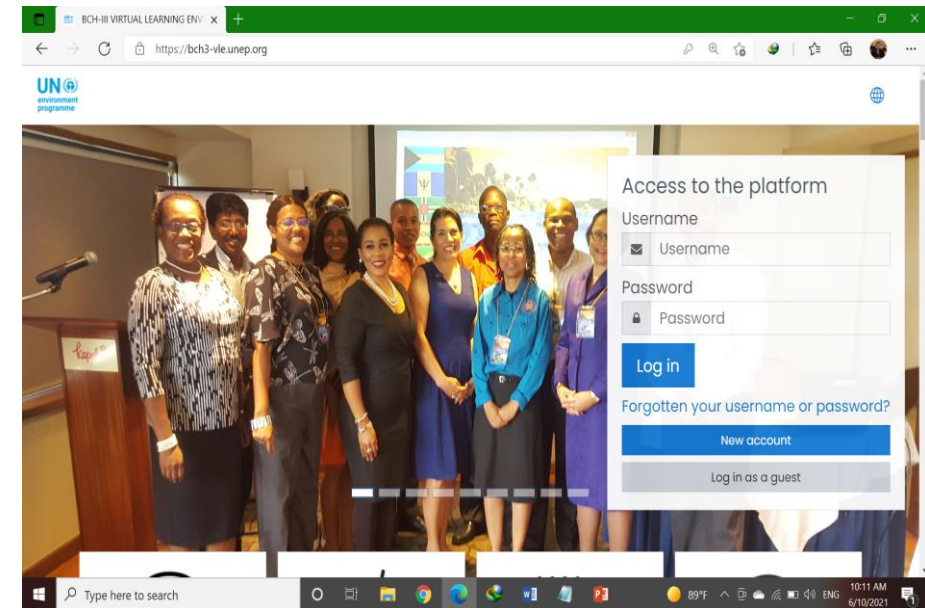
BCH-III VIRTUAL LEARNING ENV ×

https://bch3-vle.unep.org

UN
environment
programme

Access to the platform
Username
Username
Password
Password
Log in
Forgotten your username or password?
New account
Log in as a guest

Type here to search
89°F
ENG
10:11 AM
6/10/2021